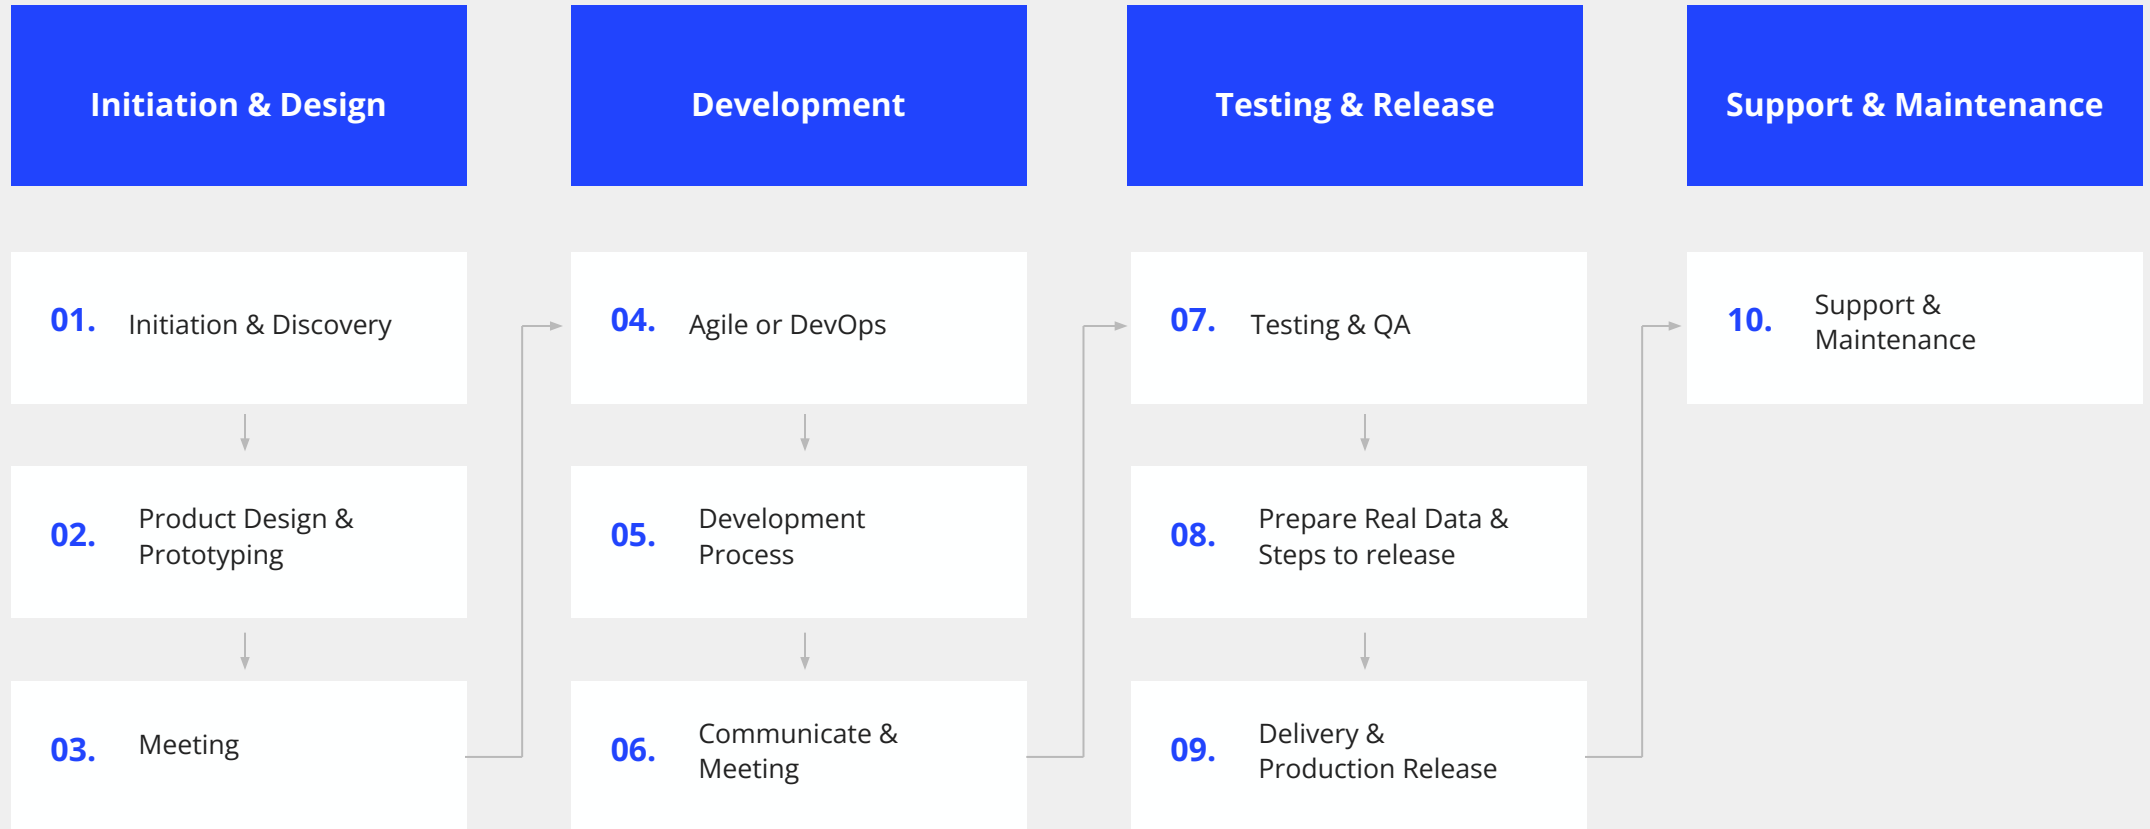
Initiation & Design

01. Initiation & Discovery

02. Product Design & Prototyping

03. Meeting

Development

04. Agile or DevOps

05. Development Process

06. Communicate & Meeting

Testing & Release

07. Testing & QA

08. Prepare Real Data & Steps to release

09. Delivery & Production Release

Support & Maintenance

10. Support & Maintenance